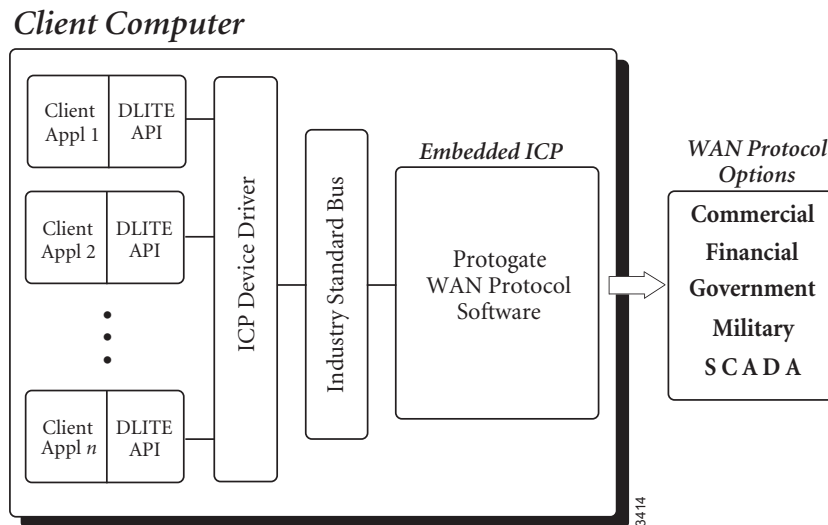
*Client Computer*

Client Appl 1

DLITE API

Client Appl 2

DLITE API

Client Appl *n*

DLITE API

ICP Device Driver

Industry Standard Bus

*Embedded ICP*

Protogate WAN Protocol Software

*WAN Protocol Options*

**Commercial**

**Financial**

**Government**

**Military**

**S C A D A**

3414